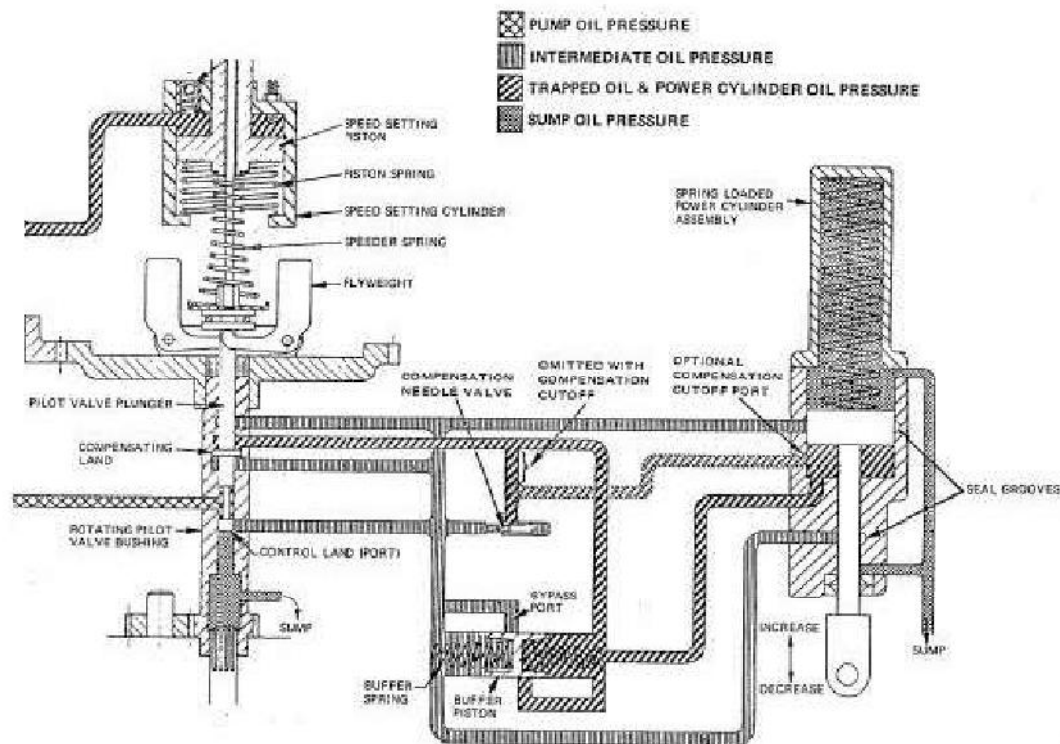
PUMP OIL PRESSURE
INTERMEDIATE OIL PRESSURE
TRAPPED OIL & POWER CYLINDER OIL PRESSURE
SUMP OIL PRESSURE

SPEED SETTING PISTON
PISTON SPRING
SPEED SETTING CYLINDER
SPEEDER SPRING
FLYWEIGHT

SPRING LOADED POWER CYLINDER ASSEMBLY

PILOT VALVE PLUNGER
COMPENSATION NEEDLE VALVE
OMITTED WITH COMPENSATION CUTOFF
OPTIONAL COMPENSATION CUTOFF PORT
COMPENSATING LAND
SEAL GROOVES
ROTATING PILOT VALVE BUSHING
CONTROL LAND (PORT)
SUMP
BYPASS PORT
INCREASE
DECREASE
SUMP
BUFFER SPRING
BUFFER PISTON